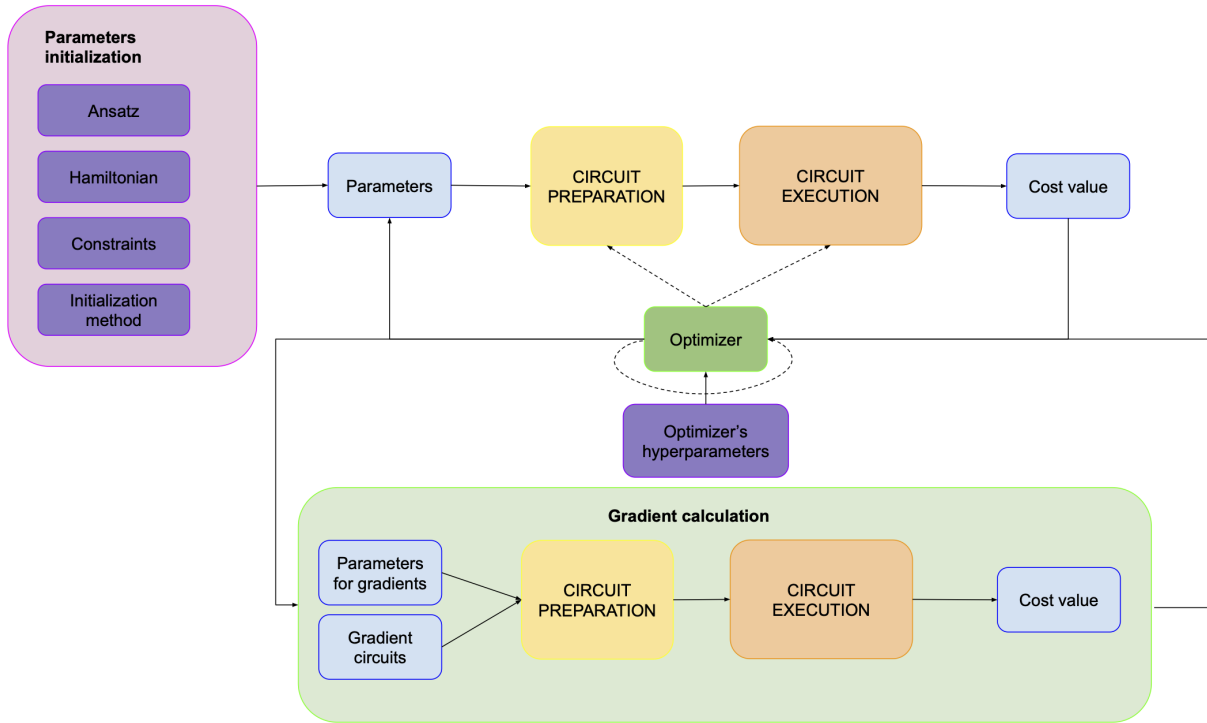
Parameters initialization

Ansatz

Hamiltonian

Constraints

Initialization method

Parameters

CIRCUIT PREPARATION

CIRCUIT EXECUTION

Cost value

Optimizer

Optimizer's hyperparameters

Gradient calculation

Parameters for gradients

Gradient circuits

CIRCUIT PREPARATION

CIRCUIT EXECUTION

Cost value